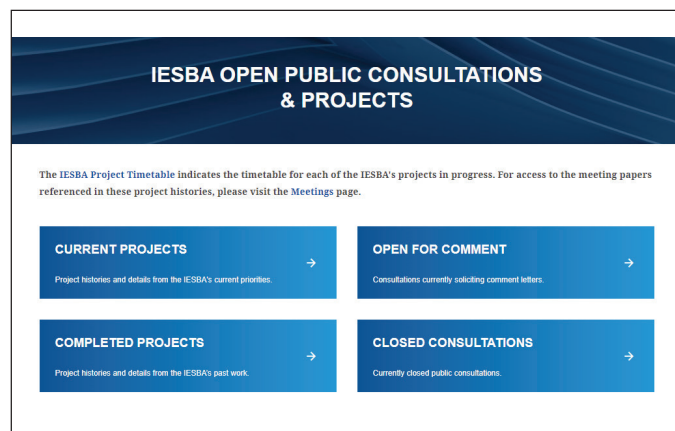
IESBA OPEN PUBLIC CONSULTATIONS & PROJECTS

The IESBA Project Timetable indicates the timetable for each of the IESBA's projects in progress. For access to the meeting papers referenced in these project histories, please visit the Meetings page.

CURRENT PROJECTS

Project histories and details from the IESBA's current priorities.

→

OPEN FOR COMMENT

Consultations currently soliciting comment letters.

→

COMPLETED PROJECTS

Project histories and details from the IESBA's past work.

→

CLOSED CONSULTATIONS

Currently closed public consultations.

→